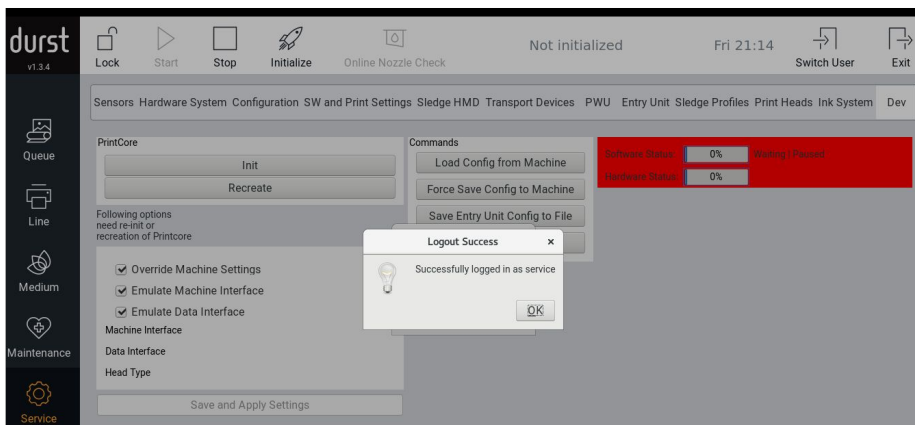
durst
v1.3.4

Lock Start Stop Initialize Online Nozzle Check Not initialized Fri 21:14 Switch User Exit

Sensors Hardware System Configuration SW and Print Settings Sledge HMD Transport Devices PWU Entry Unit Sledge Profiles Print Heads Ink System Dev

Queue
Line
Medium
Maintenance
Service

PrintCore
Init
Recreate
Following options need re-init or recreation of Printcore

Override Machine Settings
Emulate Machine Interface
Emulate Data Interface
Machine Interface
Data Interface
Head Type
Save and Apply Settings

Commands
Load Config from Machine
Force Save Config to Machine
Save Entry Unit Config to File

Software Status 0% Waiting / Paused
Hardware Status 0%

Logout Success ×
Successfully logged in as service
OK